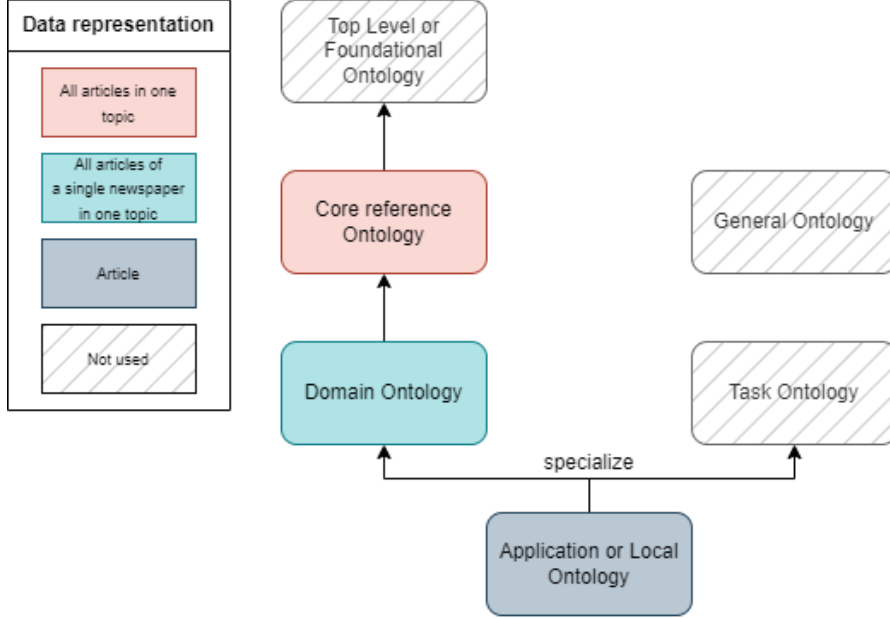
Data representation

All articles in one topic

All articles of a single newspaper in one topic

Article

Not used

Top Level or Foundational Ontology

Core reference Ontology

General Ontology

Domain Ontology

Task Ontology

specialize

Application or Local Ontology